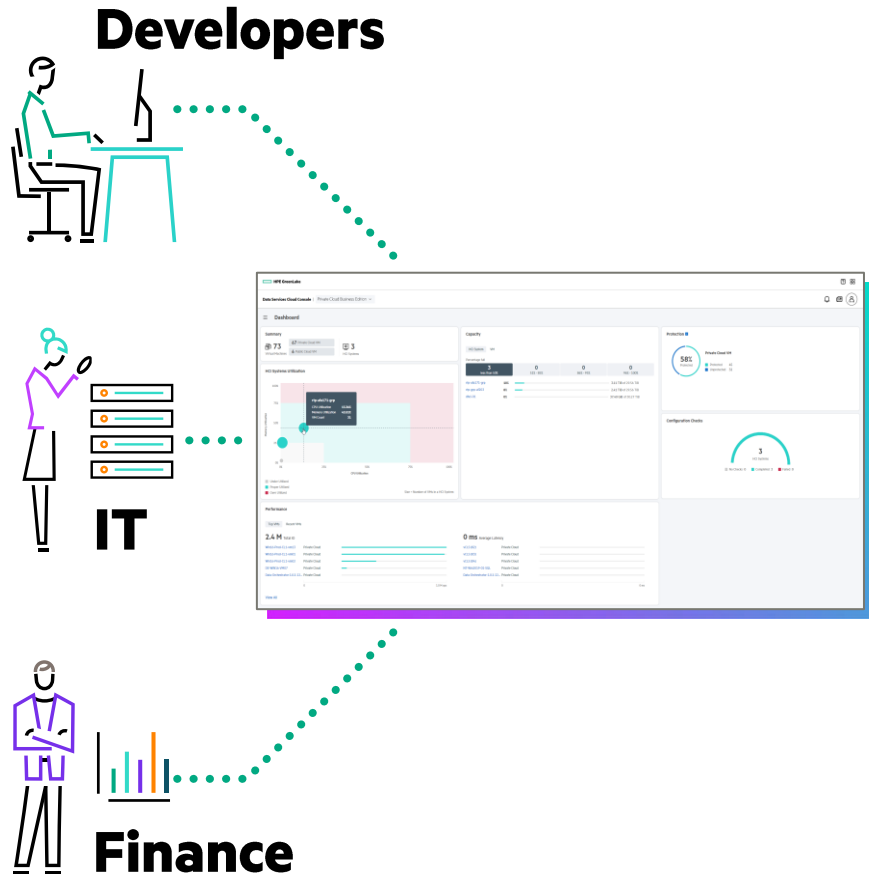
Developers

HPE GreenLake

Data Services Cloud Console

Private Cloud Business Edition

Dashboard

Summary

73

3

HCI Systems Utilization

Capacity

Protection

58%

Private Cloud VM

Configuration Checks

3

Performance

2.4 M

0 ms

IT

Finance